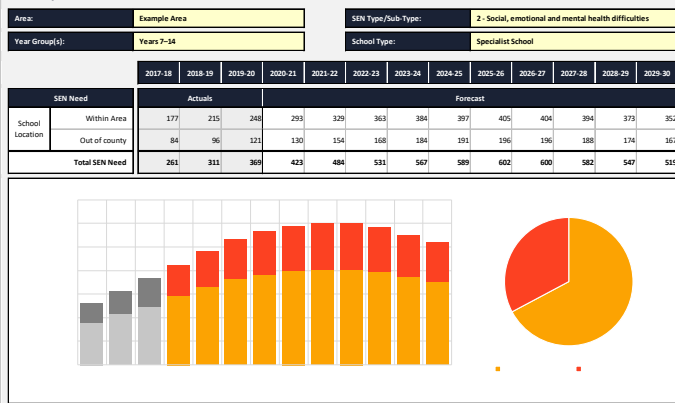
| Area: | Example Area | SEN Type/Sub-Type: | 2 - Social, emotional and mental health difficulties |
|---|---|---|---|
| Year Group(s): | Years 7–14 | School Type: | Specialist School |

| SEN Need | | 2017-18 | 2018-19 | 2019-20 | 2020-21 | 2021-22 | 2022-23 | 2023-24 | 2024-25 | 2025-26 | 2026-27 | 2027-28 | 2028-29 | 2029-30 |
|---|---|---|---|---|---|---|---|---|---|---|---|---|---|---|
| | | Actuals | | | Forecast | | | | | | | | | |
| School Location | Within Area | 177 | 215 | 248 | 293 | 329 | 363 | 384 | 397 | 405 | 404 | 394 | 373 | 352 |
| | Out of county | 84 | 96 | 121 | 130 | 154 | 168 | 184 | 191 | 196 | 196 | 188 | 174 | 167 |
| Total SEN Need | | 261 | 311 | 369 | 423 | 484 | 531 | 567 | 589 | 602 | 600 | 582 | 547 | 519 |